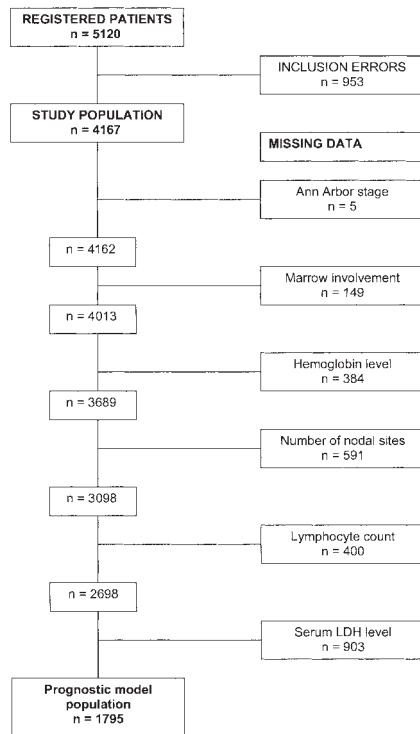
REGISTERED PATIENTS
n = 5120

INCLUSION ERRORS
n = 953

STUDY POPULATION
n = 4167

MISSING DATA

Ann Arbor stage
n = 5

n = 4162

Marrow involvement
n = 149

n = 4013

Hemoglobin level
n = 384

n = 3689

Number of nodal sites
n = 591

n = 3098

Lymphocyte count
n = 400

n = 2698

Serum LDH level
n = 903

Prognostic model population
n = 1795